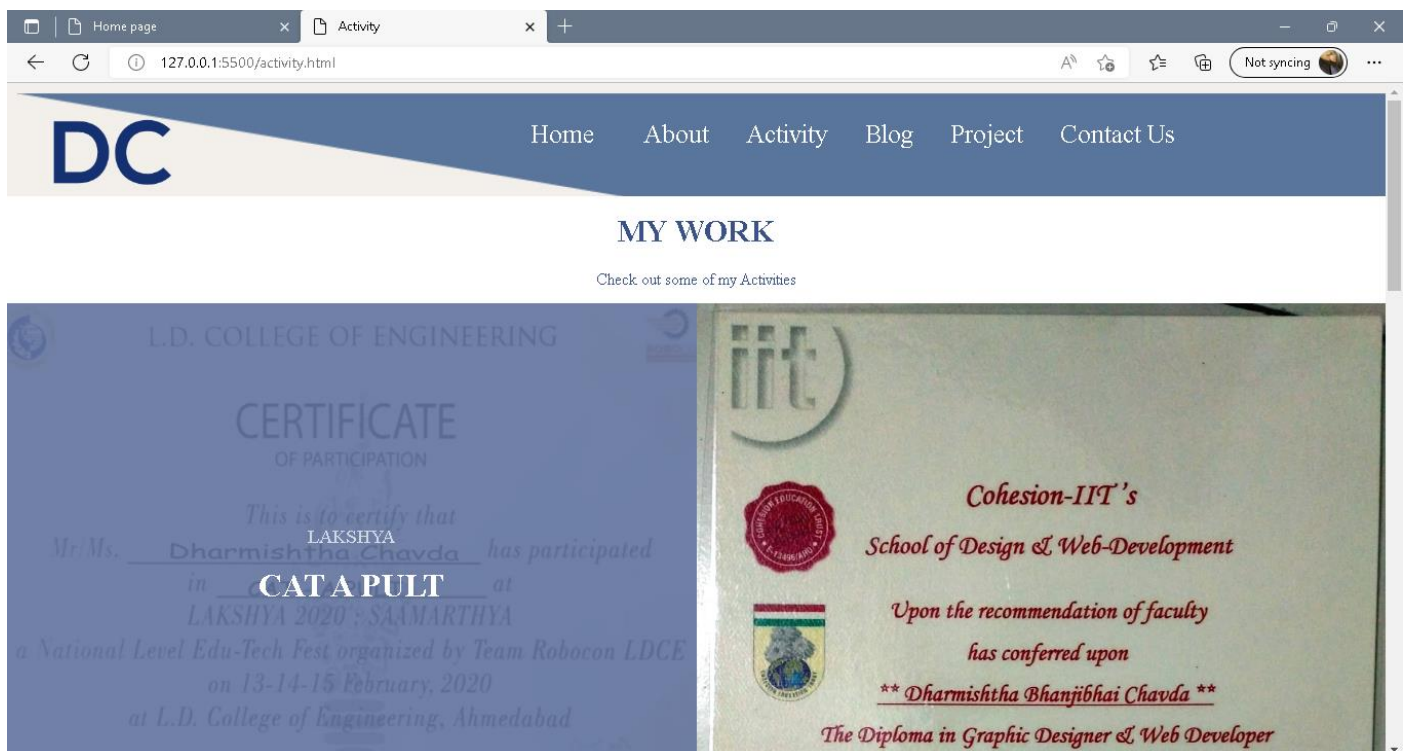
Home page ×
Activity ×
+
127.0.0.1:5500/activity.html
Not syncing
...

DC

Home About Activity Blog Project Contact Us

MY WORK

Check out some of my Activities

L.D. COLLEGE OF ENGINEERING

CERTIFICATE
OF PARTICIPATION

This is to certify that
Mr/Ms. Dharmishtha Chavda has participated in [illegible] at
LAKSHYA 2020 : SAAMARTHYA
a National Level Edu-Tech Fest organized by Team Robocon LDCE
on 13-14-15 February, 2020
at L.D. College of Engineering, Ahmedabad

LAKSHYA
CAT A PULT

iit

Cohesion-IIT's
School of Design & Web-Development
Upon the recommendation of faculty
has conferred upon
** Dharmishtha Bhanjibhai Chavda **
The Diploma in Graphic Designer & Web Developer